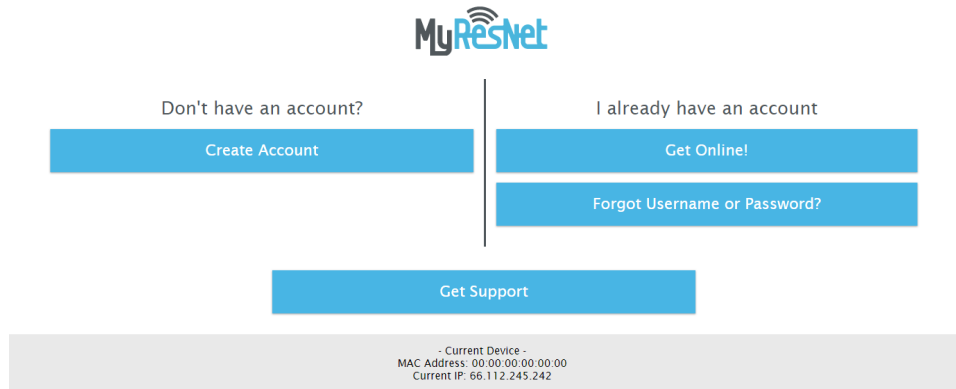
MyResNet

Don't have an account?

Create Account

I already have an account

Get Online!

Forgot Username or Password?

Get Support

- Current Device -
MAC Address: 00:00:00:00:00:00
Current IP: 66.112.245.242